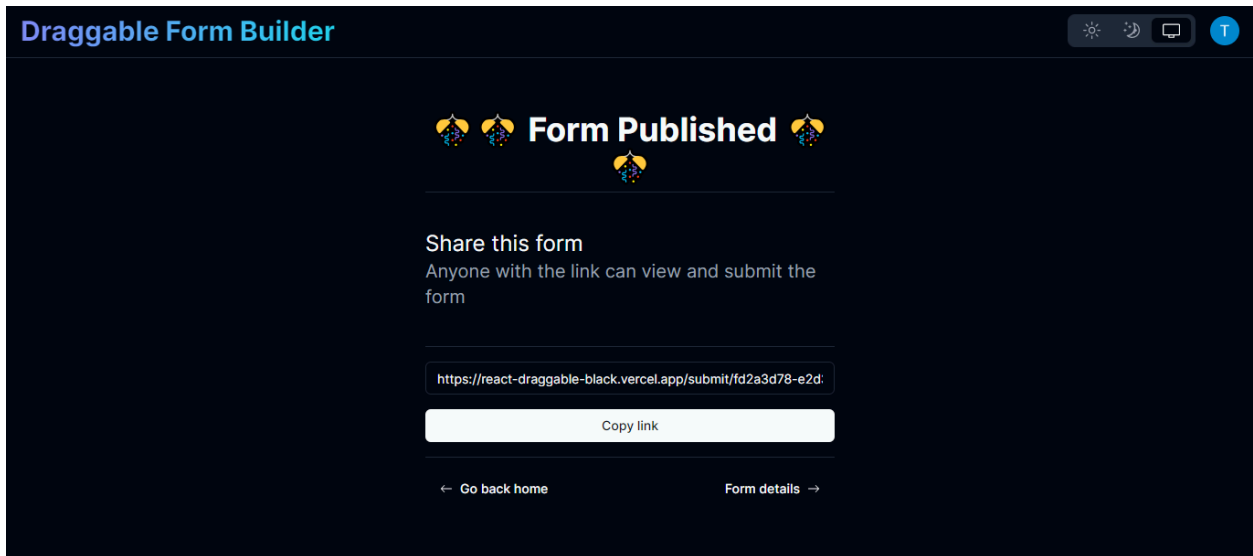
Draggable Form Builder

T

🎉 🎉 Form Published 🎉 🎉

Share this form
Anyone with the link can view and submit the form

https://react-draggable-black.vercel.app/submit/fd2a3d78-e2d

Copy link

← Go back home

Form details →